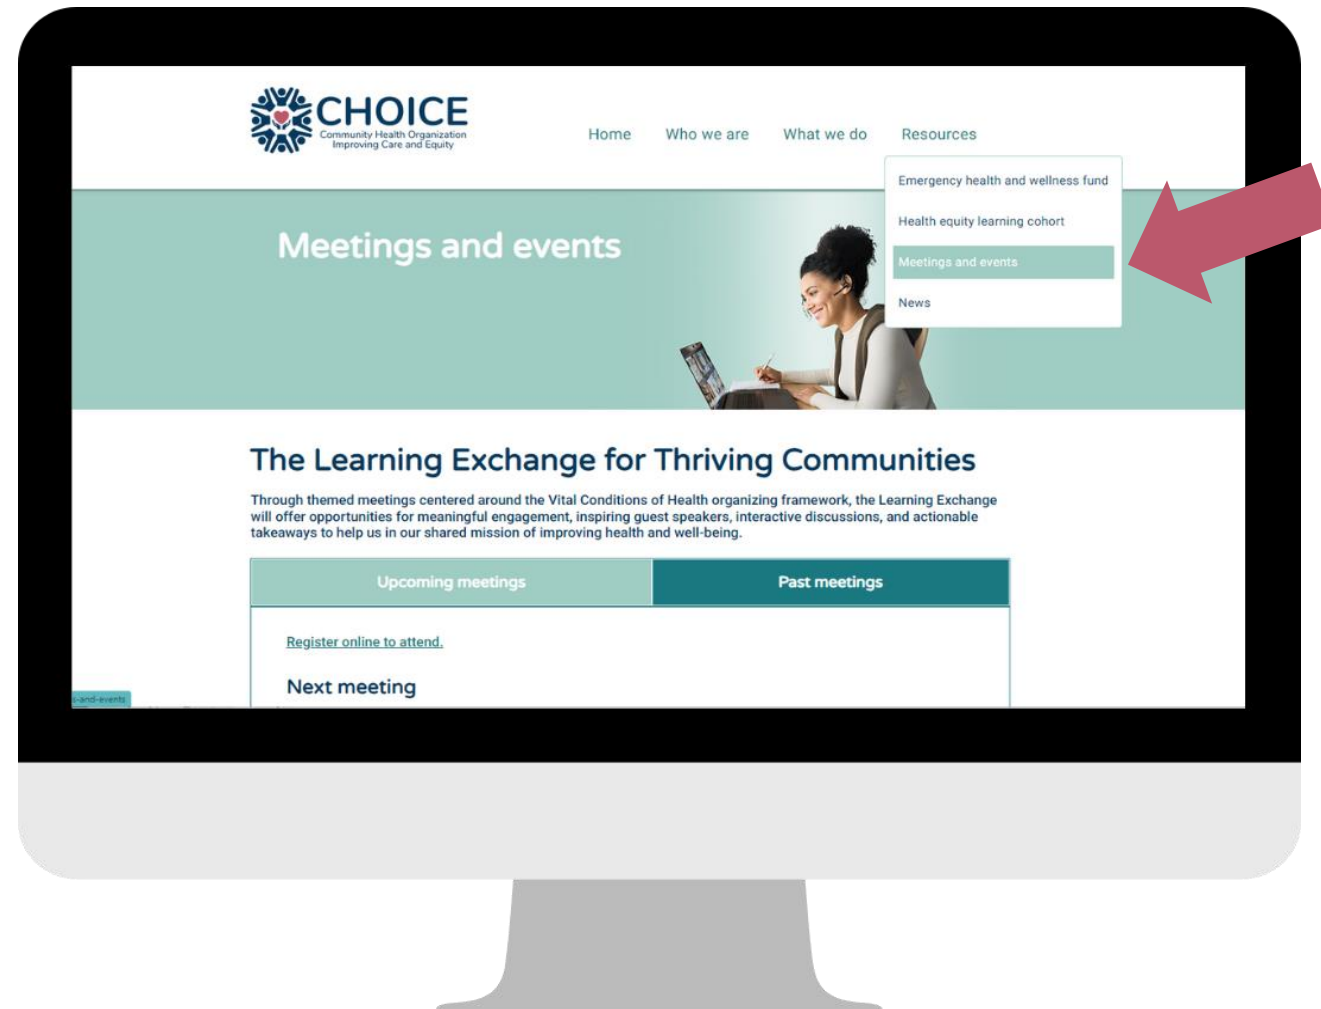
CHOICE
Community Health Organization Improving Care and Equity

Home Who we are What we do Resources

Emergency health and wellness fund
Health equity learning cohort
Meetings and events
News

Meetings and events

The Learning Exchange for Thriving Communities

Through themed meetings centered around the Vital Conditions of Health organizing framework, the Learning Exchange will offer opportunities for meaningful engagement, inspiring guest speakers, interactive discussions, and actionable takeaways to help us in our shared mission of improving health and well-being.

Upcoming meetings | Past meetings

Register online to attend.

Next meeting

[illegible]s-and-events